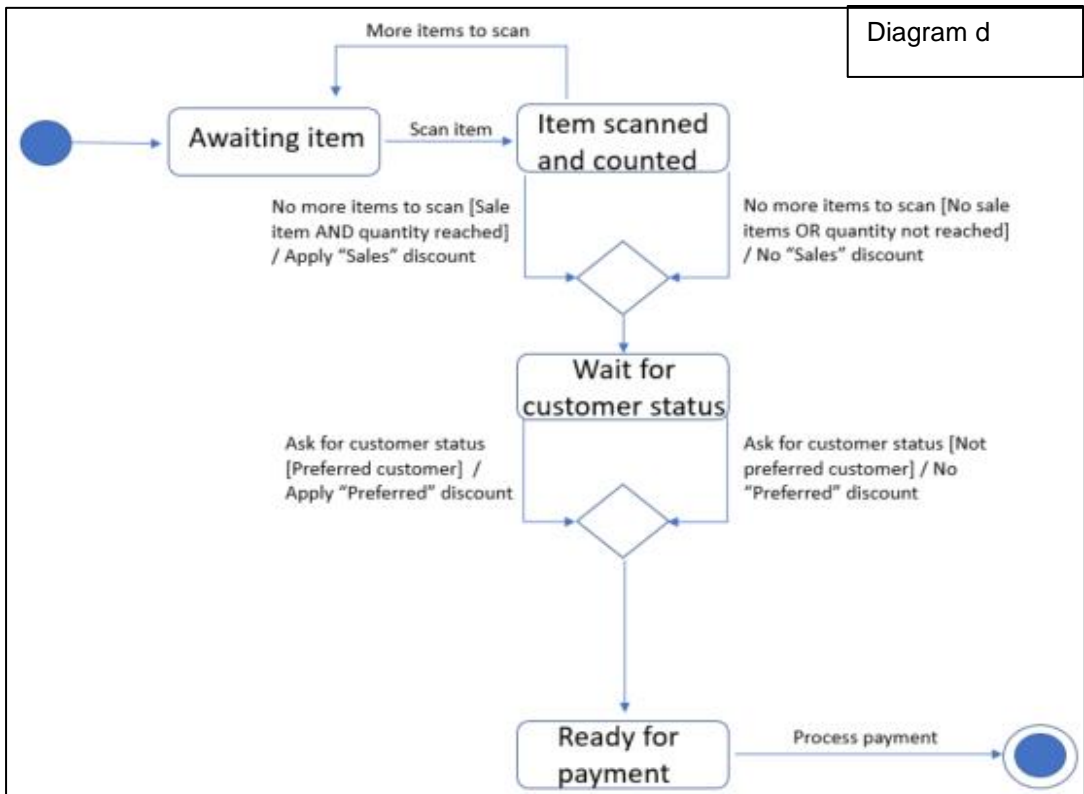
Diagram d

More items to scan

Awaiting item

Scan item

Item scanned and counted

No more items to scan [Sale item AND quantity reached] / Apply “Sales” discount

No more items to scan [No sale items OR quantity not reached] / No “Sales” discount

Wait for customer status

Ask for customer status [Preferred customer] / Apply “Preferred” discount

Ask for customer status [Not preferred customer] / No “Preferred” discount

Ready for payment

Process payment